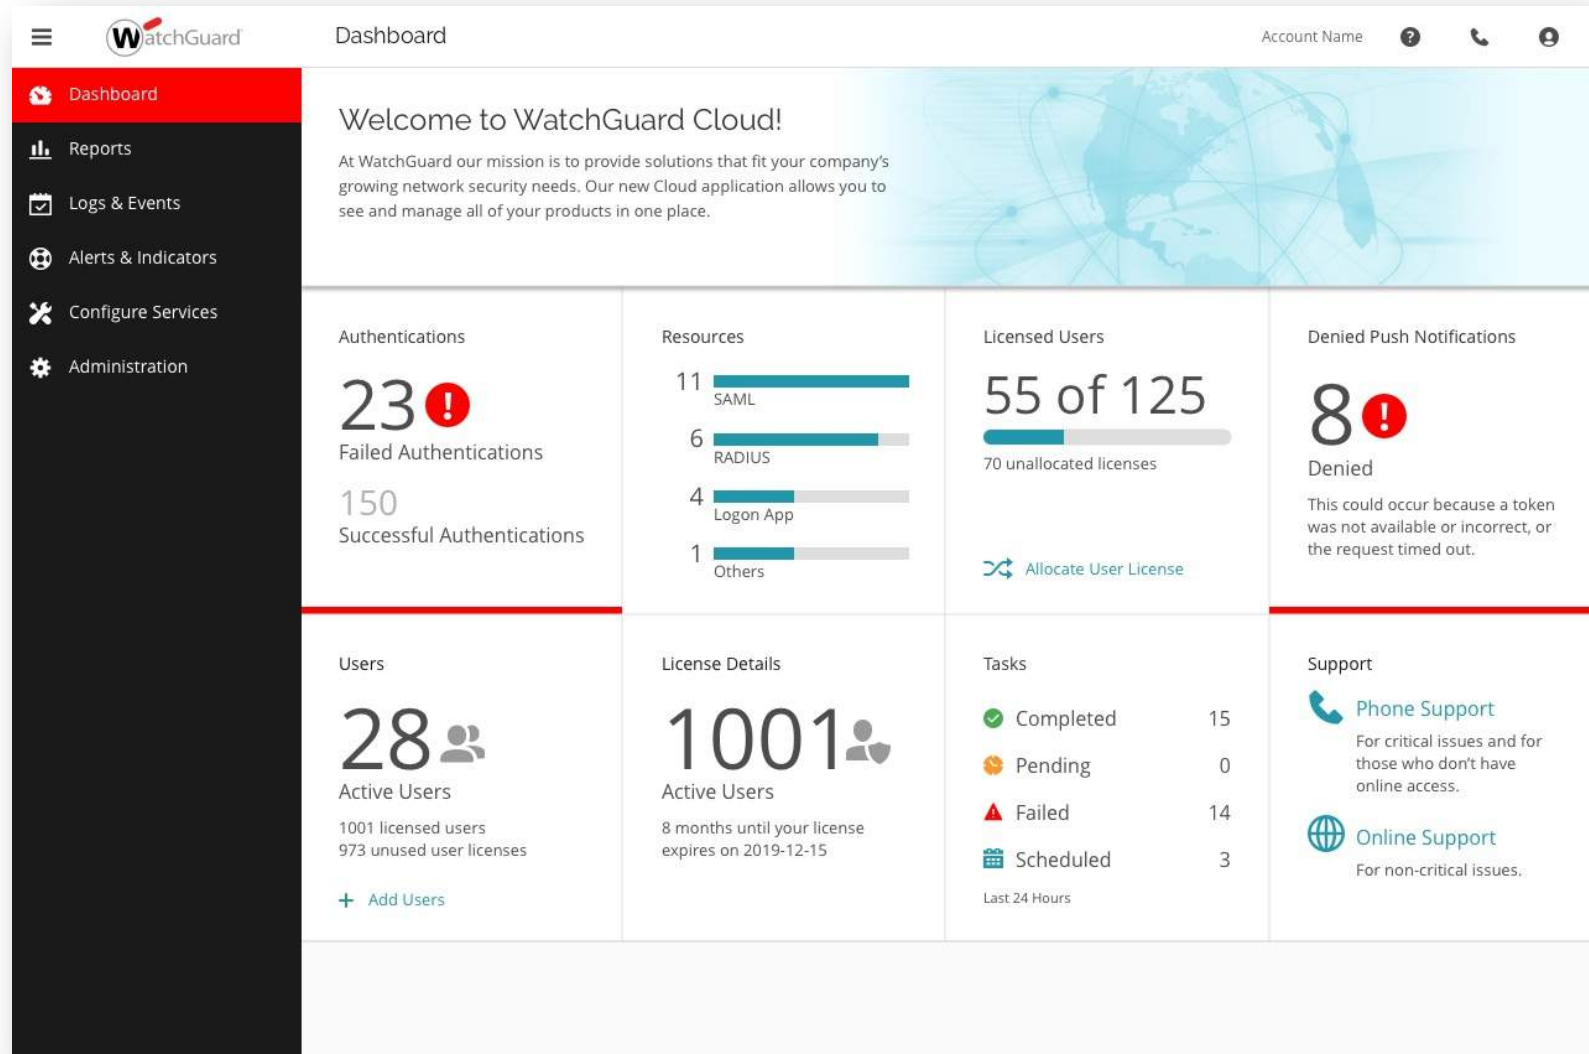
WatchGuard

Dashboard

Account Name

Dashboard
Reports
Logs & Events
Alerts & Indicators
Configure Services
Administration

Welcome to WatchGuard Cloud!

At WatchGuard our mission is to provide solutions that fit your company's growing network security needs. Our new Cloud application allows you to see and manage all of your products in one place.

Authentications

23

Failed Authentications

150

Successful Authentications

Resources

11 SAML
6 RADIUS
4 Logon App
1 Others

Licensed Users

55 of 125

70 unallocated licenses

Allocate User License

Denied Push Notifications

8

Denied

This could occur because a token was not available or incorrect, or the request timed out.

Users

28

Active Users

1001 licensed users
973 unused user licenses

+ Add Users

License Details

1001

Active Users

8 months until your license expires on 2019-12-15

Tasks

| Completed | 15 |
|---|---|
| Pending | 0 |
| Failed | 14 |
| Scheduled | 3 |

Last 24 Hours

Support

Phone Support

For critical issues and for those who don't have online access.

Online Support

For non-critical issues.